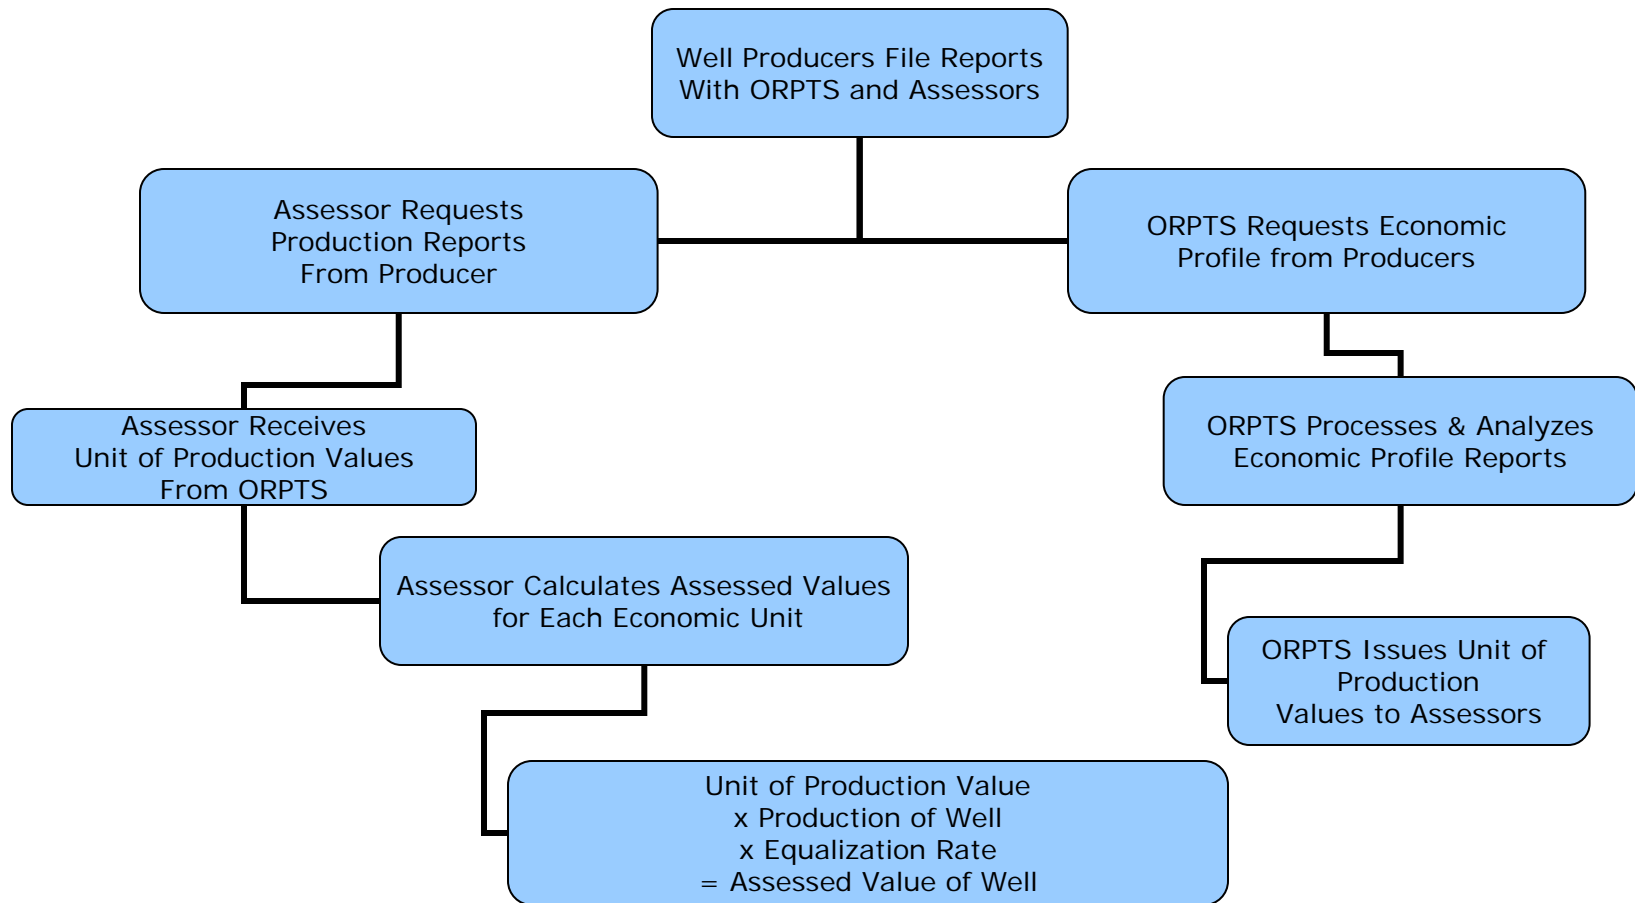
Well Producers File Reports With ORPTS and Assessors

Assessor Requests Production Reports From Producer

ORPTS Requests Economic Profile from Producers

Assessor Receives Unit of Production Values From ORPTS

ORPTS Processes & Analyzes Economic Profile Reports

Assessor Calculates Assessed Values for Each Economic Unit

ORPTS Issues Unit of Production Values to Assessors

Unit of Production Value
x Production of Well
x Equalization Rate
= Assessed Value of Well